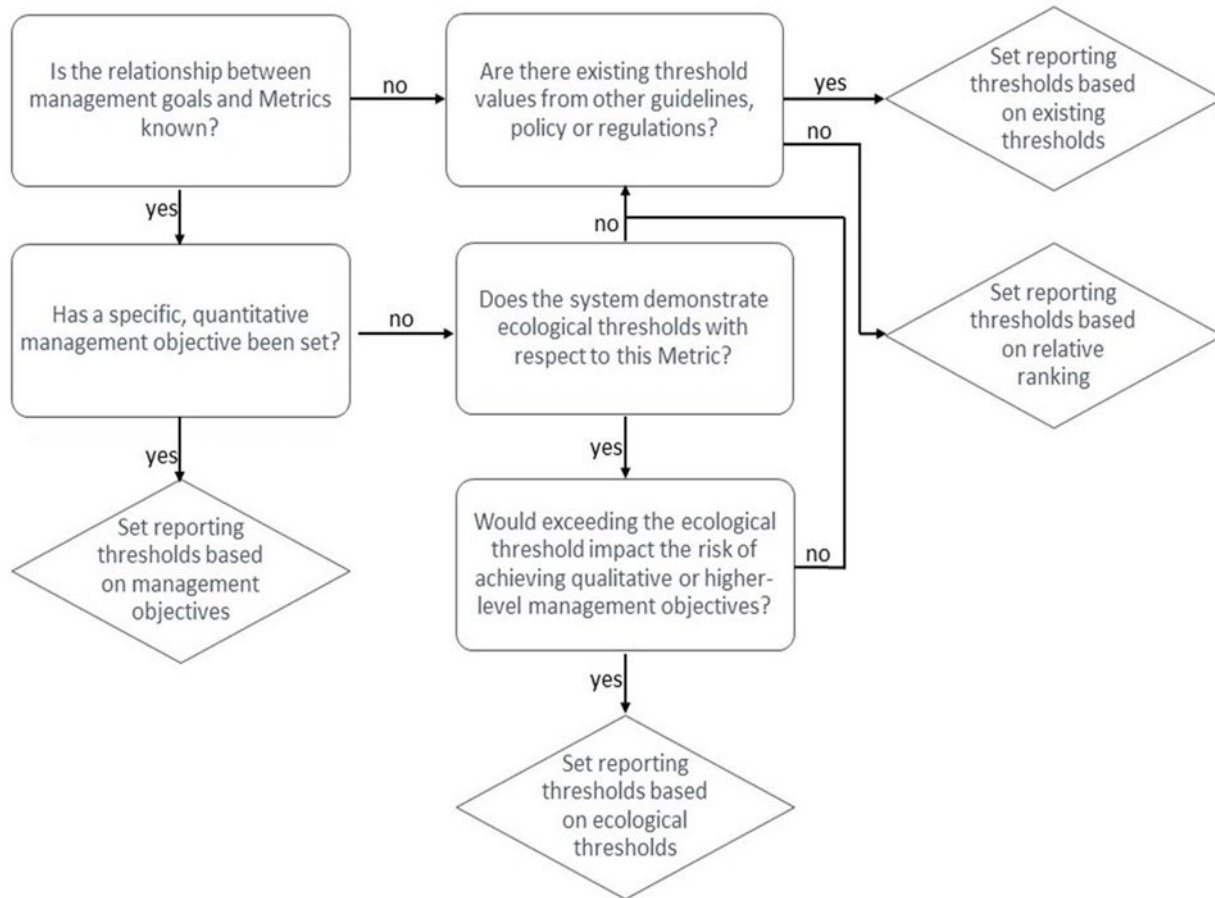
Is the relationship between management goals and Metrics known?

no

Are there existing threshold values from other guidelines, policy or regulations?

yes

Set reporting thresholds based on existing thresholds

no

yes

no

Has a specific, quantitative management objective been set?

no

Does the system demonstrate ecological thresholds with respect to this Metric?

Set reporting thresholds based on relative ranking

yes

yes

Set reporting thresholds based on management objectives

Would exceeding the ecological threshold impact the risk of achieving qualitative or higher-level management objectives?

no

yes

Set reporting thresholds based on ecological thresholds